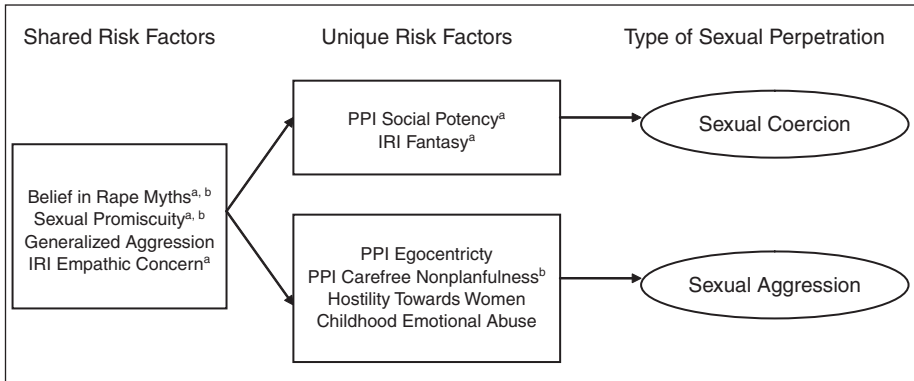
Shared Risk Factors

Unique Risk Factors

Type of Sexual Perpetration

Belief in Rape Myths$^{a, b}$
Sexual Promiscuity$^{a, b}$
Generalized Aggression
IRI Empathic Concern$^{a}$

PPI Social Potency$^{a}$
IRI Fantasy$^{a}$

Sexual Coercion

PPI Egocentricty
PPI Carefree Nonplanfulness$^{b}$
Hostility Towards Women
Childhood Emotional Abuse

Sexual Aggression